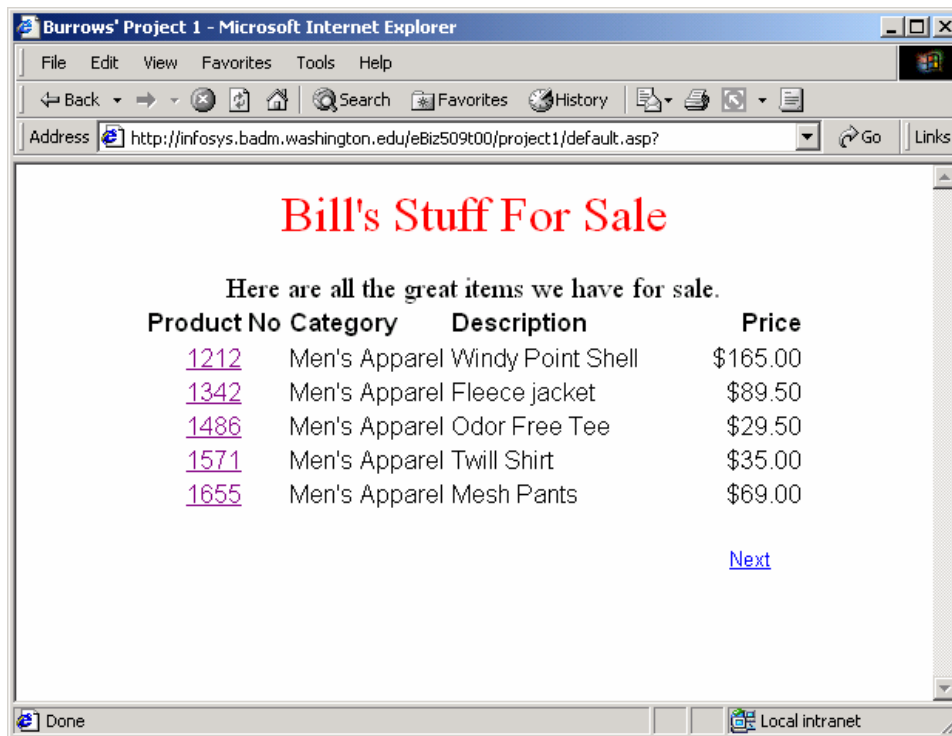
Burrows' Project 1 - Microsoft Internet Explorer

File Edit View Favorites Tools Help

Back Search Favorites History

Address http://infosys.badm.washington.edu/eBiz509t00/project1/default.asp? Go Links

Bill's Stuff For Sale

Here are all the great items we have for sale.

| Product No | Category | Description | Price |
|---|---|---|---|
| 1212 | Men's Apparel | Windy Point Shell | $165.00 |
| 1342 | Men's Apparel | Fleece jacket | $89.50 |
| 1486 | Men's Apparel | Odor Free Tee | $29.50 |
| 1571 | Men's Apparel | Twill Shirt | $35.00 |
| 1655 | Men's Apparel | Mesh Pants | $69.00 |

Next

Done Local intranet